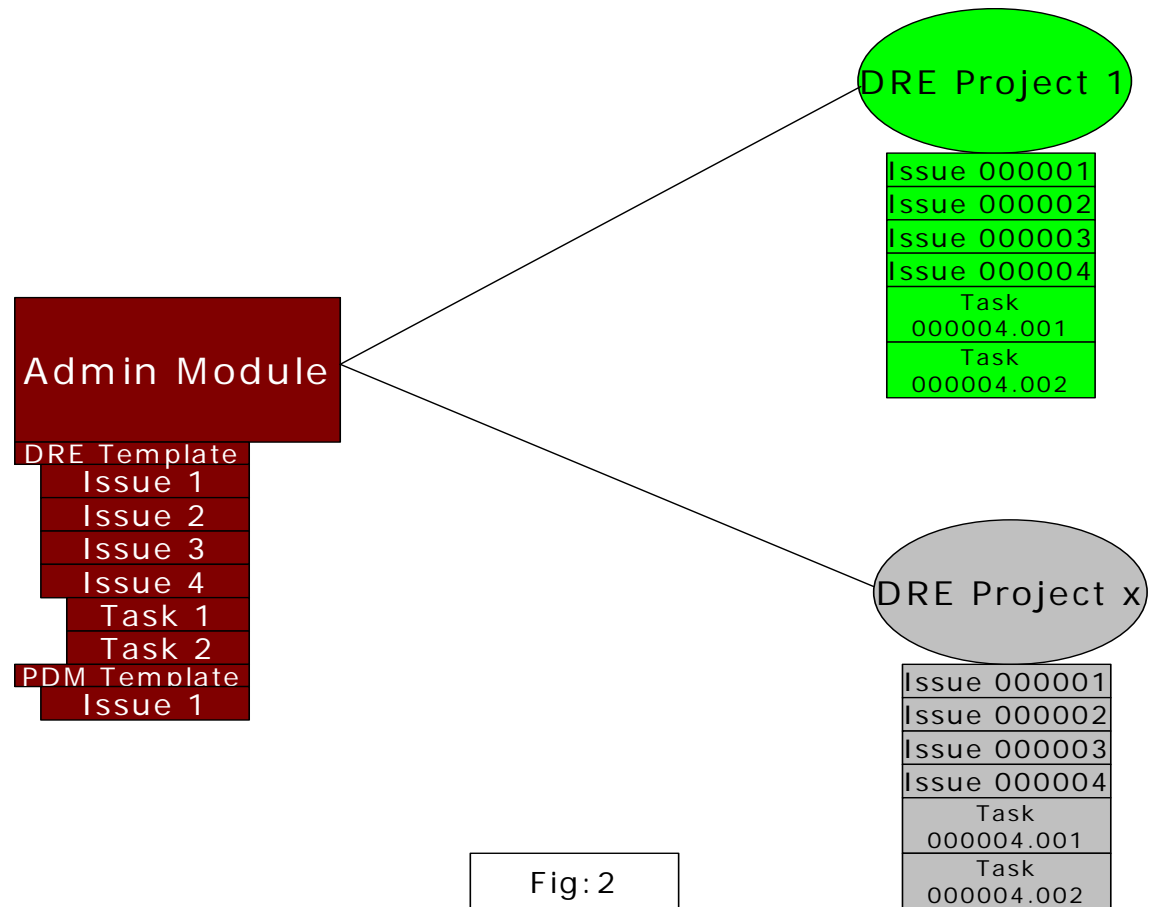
DRE Project 1

Issue 000001
Issue 000002
Issue 000003
Issue 000004
Task 000004.001
Task 000004.002

Admin Module

DRE Template
Issue 1
Issue 2
Issue 3
Issue 4
Task 1
Task 2
PDM Template
Issue 1

DRE Project x

Issue 000001
Issue 000002
Issue 000003
Issue 000004
Task 000004.001
Task 000004.002

Fig: 2